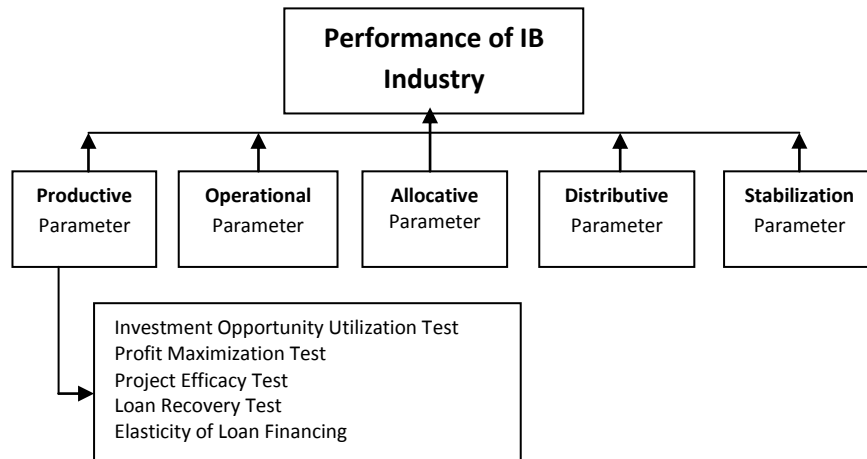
Performance of IB Industry

Productive Parameter

Operational Parameter

Allocative Parameter

Distributive Parameter

Stabilization Parameter

Investment Opportunity Utilization Test
Profit Maximization Test
Project Efficacy Test
Loan Recovery Test
Elasticity of Loan Financing